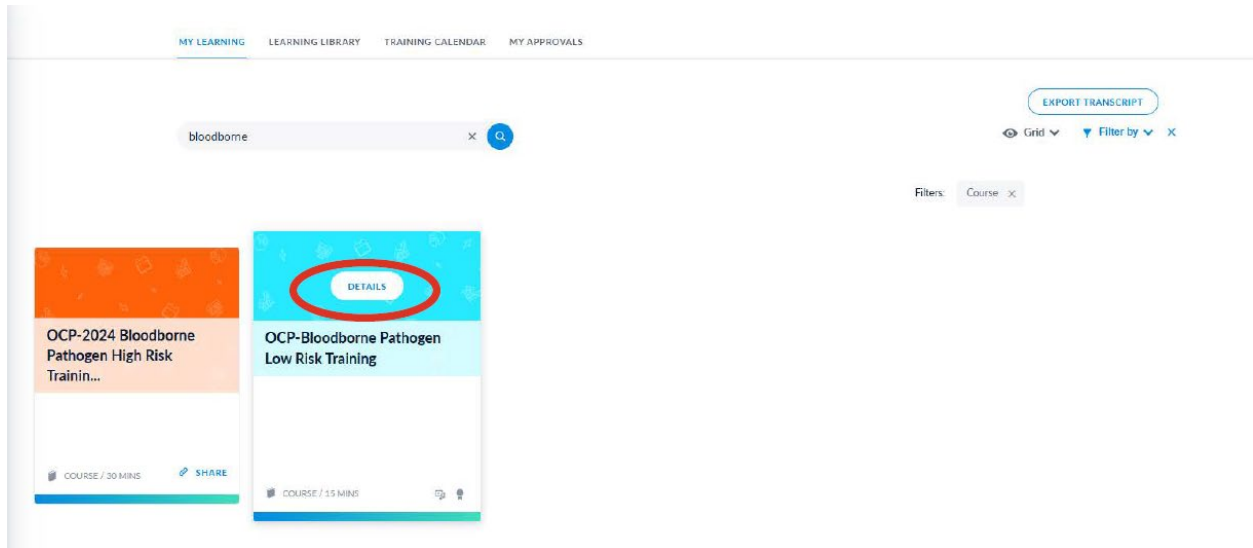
MY LEARNING LEARNING LIBRARY TRAINING CALENDAR MY APPROVALS

EXPORT TRANSCRIPT

bloodborne

Grid Filter by

Filters: Course

OCP-2024 Bloodborne Pathogen High Risk Trainin...

COURSE / 30 MINS SHARE

DETAILS

OCP-Bloodborne Pathogen Low Risk Training

COURSE / 15 MINS